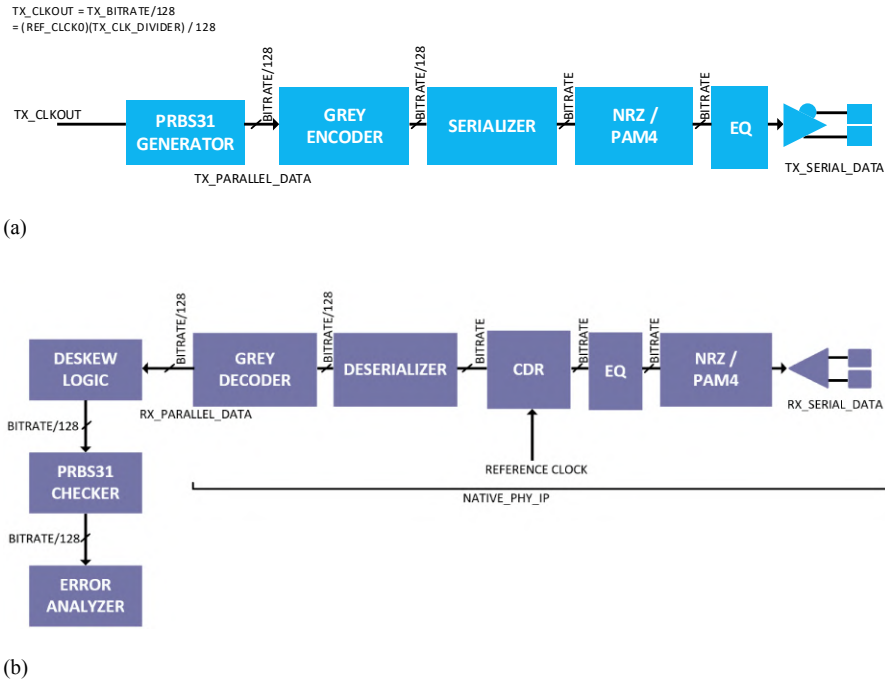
TX_CLKOUT = TX_BITRATE/128
= (REF_CLCK0)(TX_CLK_DIVIDER) / 128

TX_CLKOUT

PRBS31 GENERATOR

BITRATE/128

GREY ENCODER

BITRATE/128

SERIALIZER

BITRATE

NRZ / PAM4

BITRATE

EQ

TX_PARALLEL_DATA

TX_SERIAL_DATA

(a)

DESKEW LOGIC

BITRATE/128

GREY DECODER

BITRATE/128

DESERIALIZER

BITRATE

CDR

BITRATE

EQ

BITRATE

NRZ / PAM4

RX_PARALLEL_DATA

RX_SERIAL_DATA

BITRATE/128

PRBS31 CHECKER

REFERENCE CLOCK

NATIVE_PHY_IP

BITRATE/128

ERROR ANALYZER

(b)